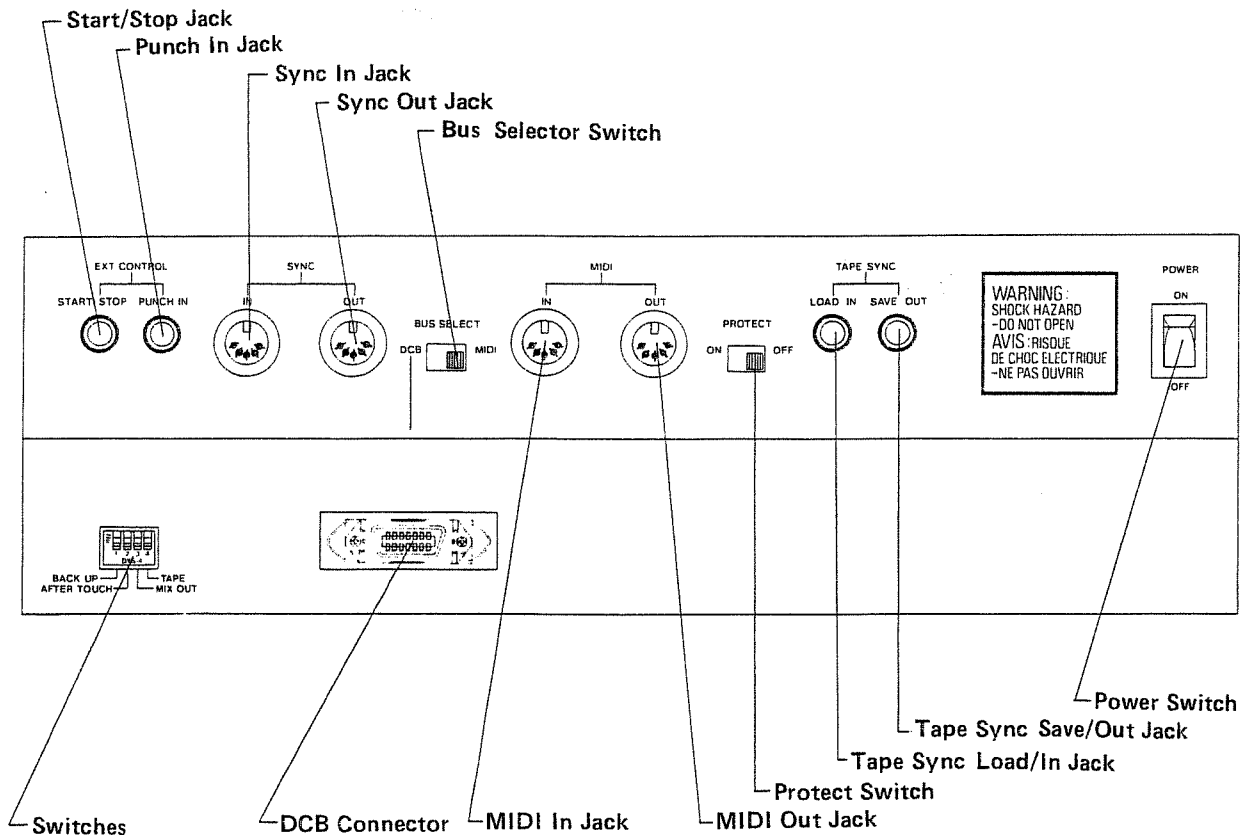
Start/Stop Jack
Punch In Jack
Sync In Jack
Sync Out Jack
Bus Selector Switch

EXT CONTROL
START STOP
PUNCH IN
SYNC
IN
OUT
BUS SELECT
DCB
MIDI
MIDI
IN
OUT
PROTECT
ON
OFF
TAPE SYNC
LOAD IN
SAVE OUT
WARNING:
SHOCK HAZARD
-DO NOT OPEN
AVIS: RISQUE
DE CHOC ELECTRIQUE
-NE PAS OUVRIR
POWER
ON
OFF

1 2 3 4
BACK UP
AFTER TOUCH
TAPE
MIX OUT

Power Switch
Tape Sync Save/Out Jack
Tape Sync Load/In Jack
Protect Switch
Switches
DCB Connector
MIDI In Jack
MIDI Out Jack